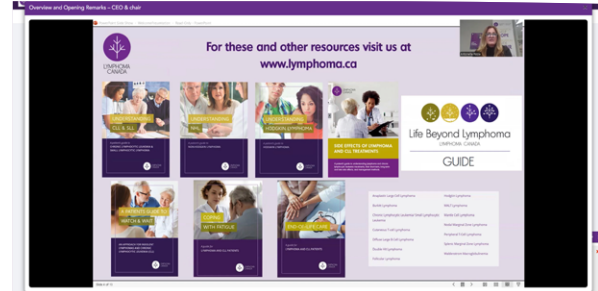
Overview and Opening Remarks – CEO & chair

LYMPHOMA CANADA

For these and other resources visit us at
www.lymphoma.ca

UNDERSTANDING CLL & SLL

UNDERSTANDING MCL

UNDERSTANDING HODGKIN LYMPHOMA

SIDE EFFECTS OF LYMPHOMA AND CLL TREATMENTS

Life Beyond Lymphoma
LYMPHOMA CANADA
GUIDE

A PATIENT'S GUIDE TO WATCH & WAIT

COPING WITH FATIGUE

END-OF-LIFE CARE

Anaplastic large cell lymphoma
Burkitt lymphoma
Chronic lymphocytic leukemia/small lymphocytic lymphoma
Cutaneous T-cell lymphoma
Diffuse large B-cell lymphoma
Double hit lymphoma
Follicular lymphoma
Hodgkin lymphoma
MALT lymphoma
Mantle cell lymphoma
Nodal Marginal Zone lymphoma
Peripheral T-cell lymphoma
Splenic Marginal Zone lymphoma
Waldenstrom Macroglobulinemia